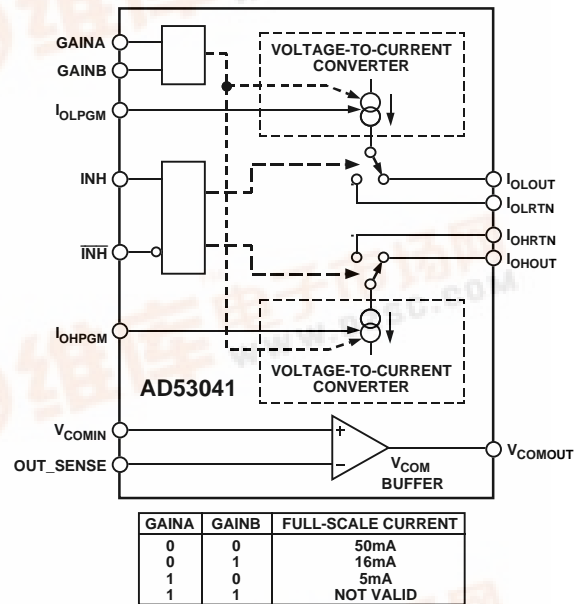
GAINA
GAINB
VOLTAGE-TO-CURRENT CONVERTER
$I_{OLPGM}$
INH
$I_{OLOUT}$
$I_{OLRTN}$
$\overline{INH}$
$I_{OHRTN}$
$I_{OHOUT}$
$I_{OHPGM}$
VOLTAGE-TO-CURRENT CONVERTER
AD53041
$V_{COMIN}$
+
OUT_SENSE
–
$V_{COM}$ BUFFER
$V_{COMOUT}$

| GAINA | GAINB | FULL-SCALE CURRENT |
|---|---|---|
| 0 | 0 | 50mA |
| 0 | 1 | 16mA |
| 1 | 0 | 5mA |
| 1 | 1 | NOT VALID |